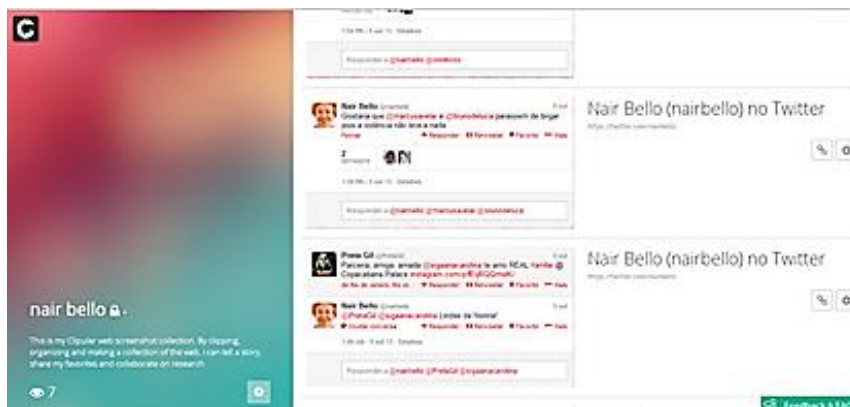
C

nair bello

This is my Clipular web screenshot collection. By clipping, organizing and making a collection of the web, I can tell a story, share my favorites and collaborate on research.

7

Nair Bello @nairbello
Gostaria que @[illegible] e @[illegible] parassem de brigar pois a violência não leva a nada
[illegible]

Nair Bello (nairbello) no Twitter
https://twitter.com/nairbello

Preta Gil @PretaGil
Parceira, amiga, amada @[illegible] te amo REAL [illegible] @ Copacabana Palace instagram.com/p/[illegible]

Nair Bello @nairbello
@PretaGil @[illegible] Lindas da Nonna!

Nair Bello (nairbello) no Twitter
https://twitter.com/nairbello

Feedback & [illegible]